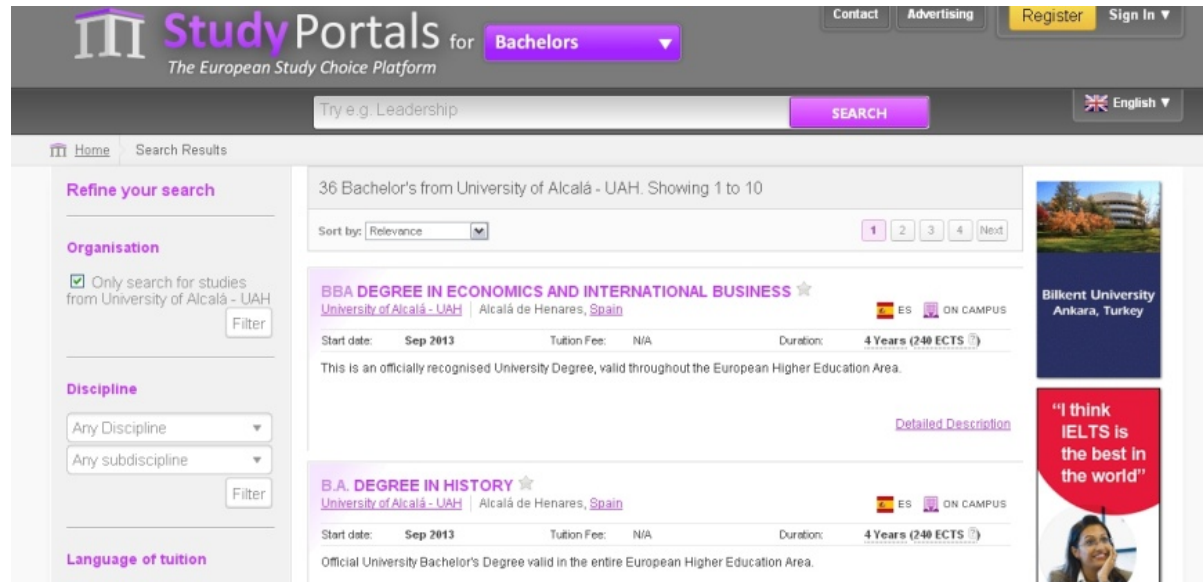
StudyPortals for Bachelors ▼
The European Study Choice Platform

Contact Advertising Register Sign In ▼

Try e.g. Leadership SEARCH

English ▼

Home Search Results

Refine your search

Organisation

Only search for studies from University of Alcalá - UAH

Filter

Discipline

Any Discipline

Any subdiscipline

Filter

Language of tuition

36 Bachelor's from University of Alcalá - UAH. Showing 1 to 10

Sort by: Relevance

1 2 3 4 Next

BBA DEGREE IN ECONOMICS AND INTERNATIONAL BUSINESS

University of Alcalá - UAH | Alcalá de Henares, Spain

ES ON CAMPUS

| Start date: | Sep 2013 | Tuition Fee: | N/A | Duration: | 4 Years (240 ECTS ?) |
|---|---|---|---|---|---|

This is an officially recognised University Degree, valid throughout the European Higher Education Area.

Detailed Description

B.A. DEGREE IN HISTORY

University of Alcalá - UAH | Alcalá de Henares, Spain

ES ON CAMPUS

| Start date: | Sep 2013 | Tuition Fee: | N/A | Duration: | 4 Years (240 ECTS ?) |
|---|---|---|---|---|---|

Official University Bachelor's Degree valid in the entire European Higher Education Area.

Bilkent University
Ankara, Turkey

"I think IELTS is the best in the world"